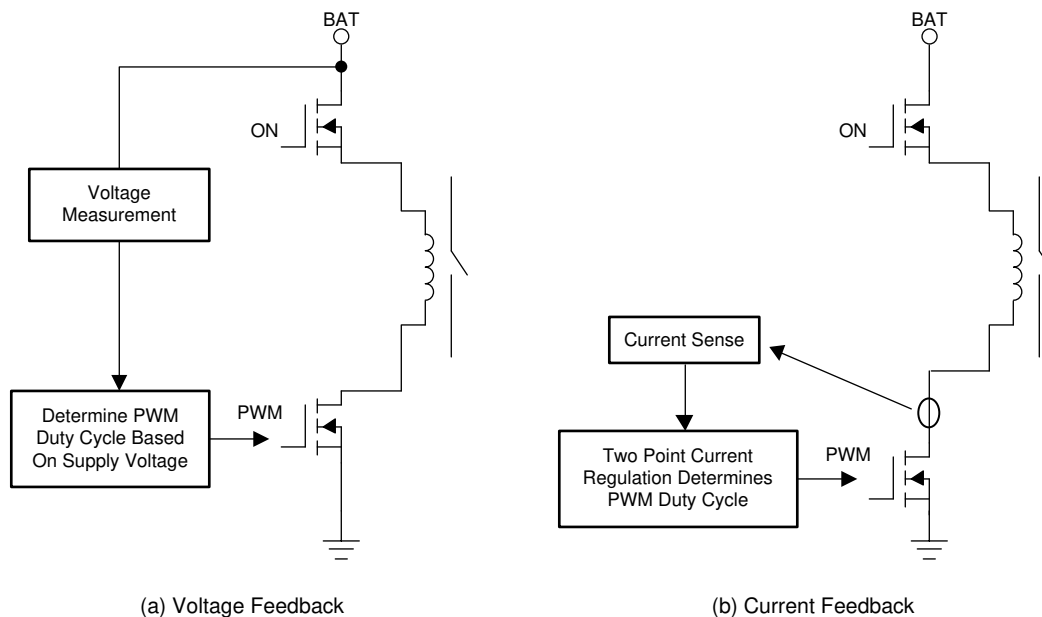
BAT

ON

Voltage Measurement

Determine PWM Duty Cycle Based On Supply Voltage

PWM

(a) Voltage Feedback

BAT

ON

Current Sense

Two Point Current Regulation Determines PWM Duty Cycle

PWM

(b) Current Feedback